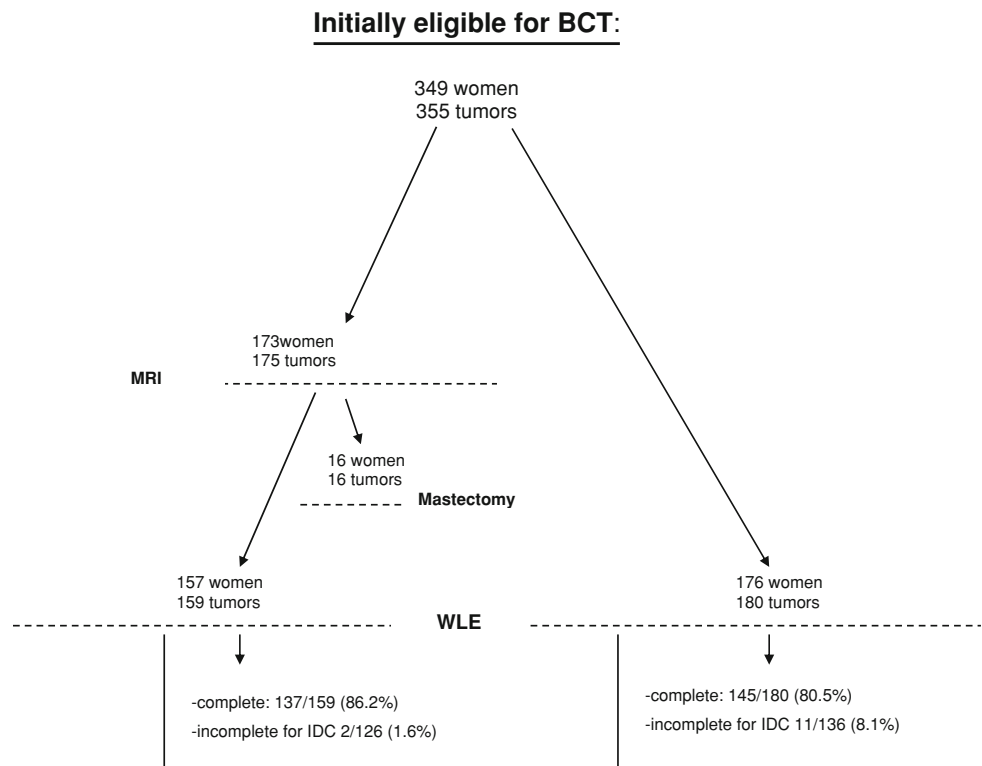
Initially eligible for BCT:

349 women
355 tumors

173women
175 tumors

MRI

16 women
16 tumors

Mastectomy

157 women
159 tumors

176 women
180 tumors

WLE

-complete: 137/159 (86.2%)
-incomplete for IDC 2/126 (1.6%)

-complete: 145/180 (80.5%)
-incomplete for IDC 11/136 (8.1%)